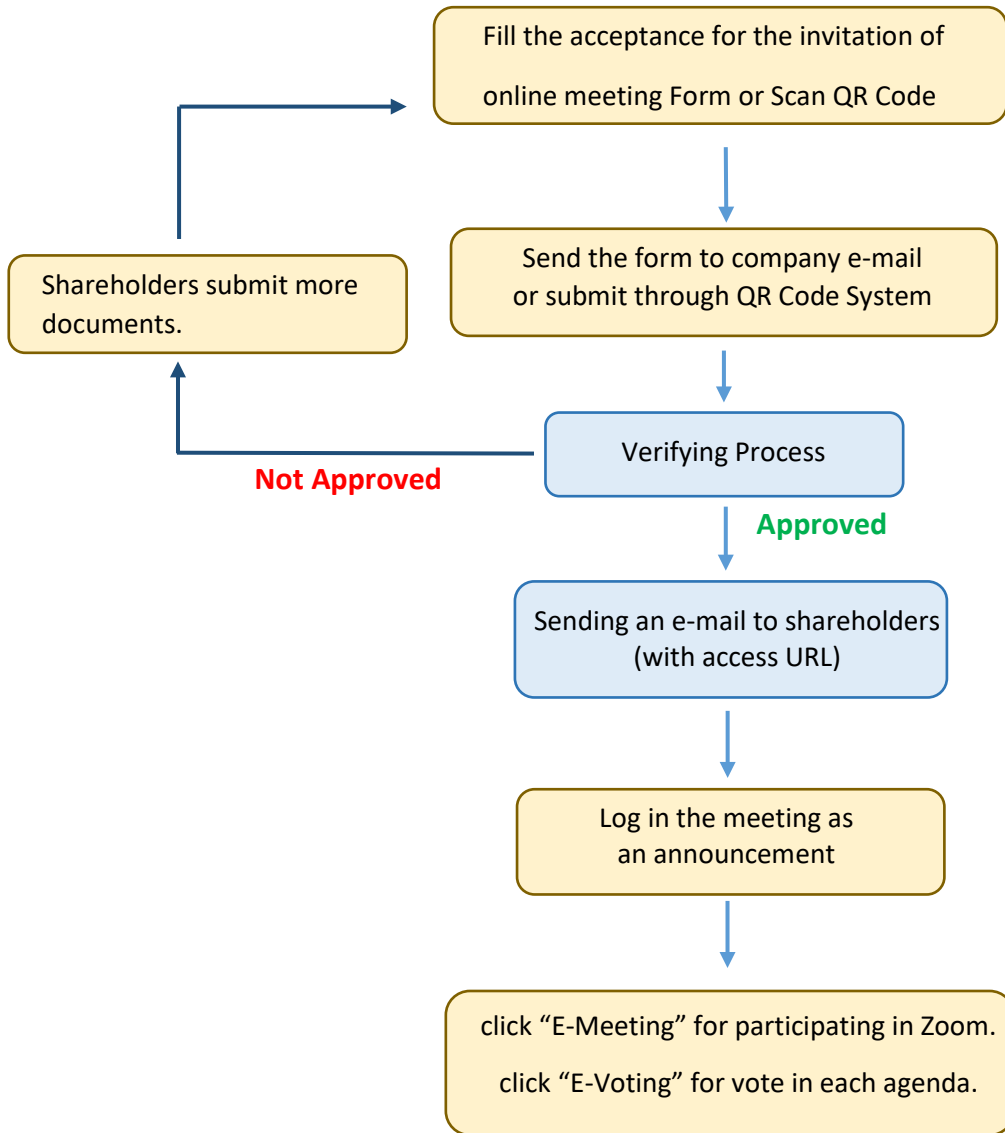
Fill the acceptance for the invitation of online meeting Form or Scan QR Code

Send the form to company e-mail or submit through QR Code System

Shareholders submit more documents.

Verifying Process

Not Approved

Approved

Sending an e-mail to shareholders (with access URL)

Log in the meeting as an announcement

click “E-Meeting” for participating in Zoom.

click “E-Voting” for vote in each agenda.